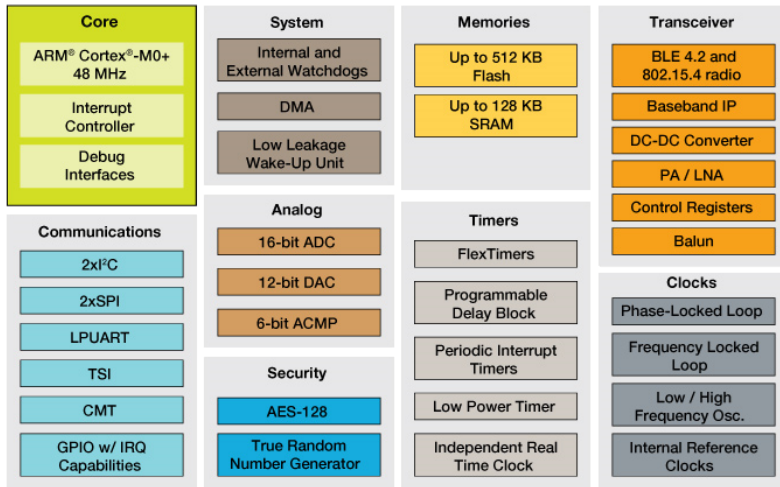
Core

ARM® Cortex®-M0+ 48 MHz

Interrupt Controller

Debug Interfaces

Communications

2xI²C

2xSPI

LPUART

TSI

CMT

GPIO w/ IRQ Capabilities

System

Internal and External Watchdogs

DMA

Low Leakage Wake-Up Unit

Analog

16-bit ADC

12-bit DAC

6-bit ACMP

Security

AES-128

True Random Number Generator

Memories

Up to 512 KB Flash

Up to 128 KB SRAM

Timers

FlexTimers

Programmable Delay Block

Periodic Interrupt Timers

Low Power Timer

Independent Real Time Clock

Transceiver

BLE 4.2 and 802.15.4 radio

Baseband IP

DC-DC Converter

PA / LNA

Control Registers

Balun

Clocks

Phase-Locked Loop

Frequency Locked Loop

Low / High Frequency Osc.

Internal Reference Clocks